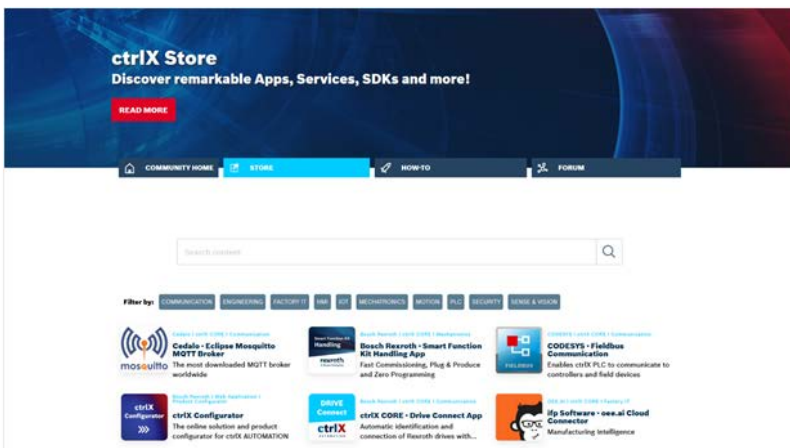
ctrlX Store
Discover remarkable Apps, Services, SDKs and more!

READ MORE

COMMUNITY HOME | STORE | HOW-TO | FORUM

Search content

Filter by: COMMUNICATION | ENGINEERING | FACTORY IT | HMI | IOT | MECHATRONICS | MOTION | PLC | SECURITY | SENSE & VISION

mosquitto
Cedalo | ctrlX CORE | Communication
Cedalo - Eclipse Mosquitto MQTT Broker
The most downloaded MQTT broker worldwide

Smart Function Kit Handling
rexroth
Bosch Rexroth | ctrlX CORE | Mechatronics
Bosch Rexroth - Smart Function Kit Handling App
Fast Commissioning, Plug & Produce and Zero Programming

FIELDBUS
CODESYS | ctrlX CORE | Communication
CODESYS - Fieldbus Communication
Enables ctrlX PLC to communicate to controllers and field devices

ctrlX Configurator
Bosch Rexroth | Web Application | Product Configurator
ctrlX Configurator
The online solution and product configurator for ctrlX AUTOMATION

DRIVE Connect
ctrlX
Bosch Rexroth | ctrlX CORE | Communication
ctrlX CORE - Drive Connect App
Automatic identification and connection of Rexroth drives with...

oee.ai | ctrlX CORE | Factory IT
ifp Software - oee.ai Cloud Connector
Manufacturing Intelligence